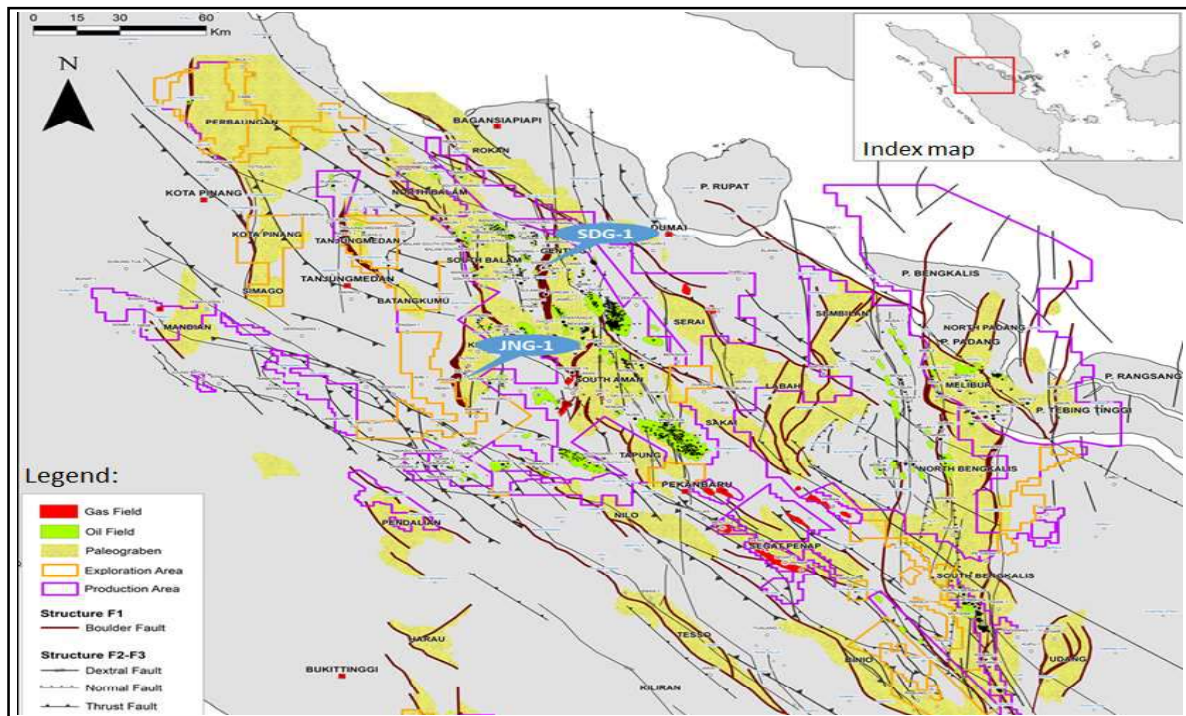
0 15 30 60
Km

N

Index map

PERBAUNGAN
BAGANSIAPIAPI
ROKAN
KOTA PINANG
NORTH BALAM
P. RUPAT
DUMAI
KOTA PINANG
TANJUNGMEDAN
SDG-1
SOUTH BALAM
TANJUNGMEDAN
BATANGKUMU
SIMAGO
P. BENGKALIS
MANDIAN
SERAI
SEMBILAN
NORTH PADANG
P. PADANG
JNG-1
SOUTH AMAN
LABAH
MELIBUR
P. RANGSANG
P. TEBING TINGGI
SAKAI
TAPUNG
NORTH BENGKALIS
PEKANBARU
NILO
PENDALIAN
SEGATPENAP
SOUTH BENGKALIS
TESSO
HARAU
BUKITTINGGI
BINIO
UDANG
KILIRAN

Legend:
Gas Field
Oil Field
Paleograben
Exploration Area
Production Area
Structure F1
Boulder Fault
Structure F2-F3
Dextral Fault
Normal Fault
Thrust Fault